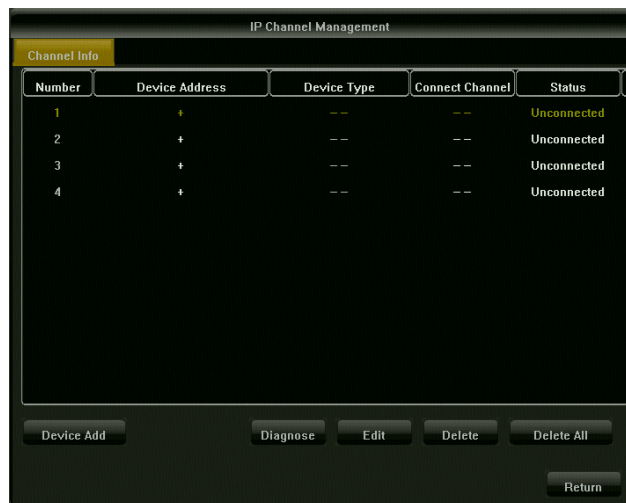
IP Channel Management

Channel Info

| Number | Device Address | Device Type | Connect Channel | Status |
|---|---|---|---|---|
| 1 | + | -- | -- | Unconnected |
| 2 | + | -- | -- | Unconnected |
| 3 | + | -- | -- | Unconnected |
| 4 | + | -- | -- | Unconnected |

Device Add

Diagnose

Edit

Delete

Delete All

Return